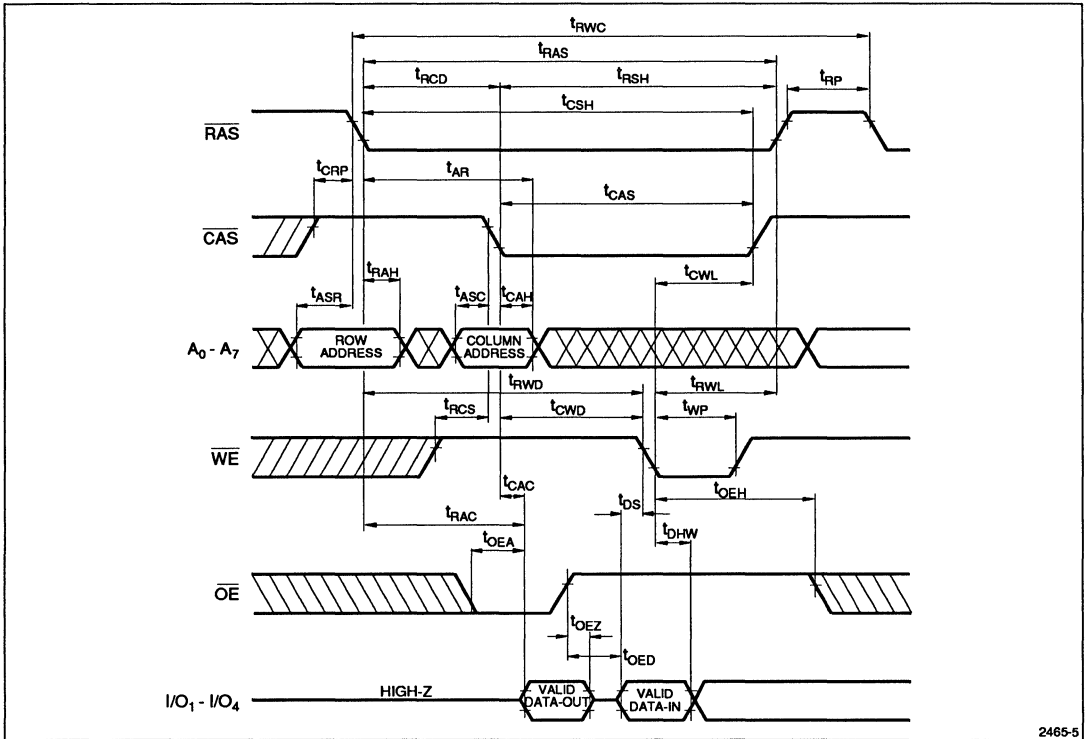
$t_{RWC}$
$t_{RAS}$
$t_{RCD}$
$t_{RSH}$
$t_{RP}$
$t_{CSH}$
$\overline{RAS}$
$t_{CRP}$
$t_{AR}$
$t_{CAS}$
$\overline{CAS}$
$t_{RAH}$
$t_{CWL}$
$t_{ASR}$
$t_{ASC}$
$t_{CAH}$
$A_0$ - $A_7$
ROW ADDRESS
COLUMN ADDRESS
$t_{RWD}$
$t_{RWL}$
$t_{RCS}$
$t_{CWD}$
$t_{WP}$
$\overline{WE}$
$t_{CAC}$
$t_{DS}$
$t_{OEH}$
$t_{RAC}$
$t_{DHW}$
$t_{OEA}$
$\overline{OE}$
$t_{OEZ}$
$t_{OED}$
$I/O_1$ - $I/O_4$
HIGH-Z
VALID DATA-OUT
VALID DATA-IN
2465-5